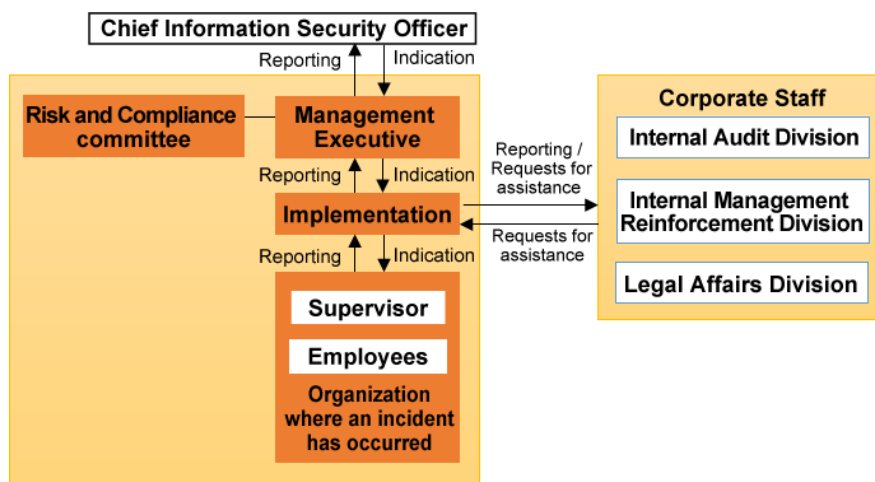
Chief Information Security Officer

Reporting

Indication

Risk and Compliance committee

Management Executive

Reporting

Indication

Implementation

Reporting

Indication

Supervisor

Employees

Organization where an incident has occurred

Reporting / Requests for assistance

Requests for assistance

Corporate Staff

Internal Audit Division

Internal Management Reinforcement Division

Legal Affairs Division